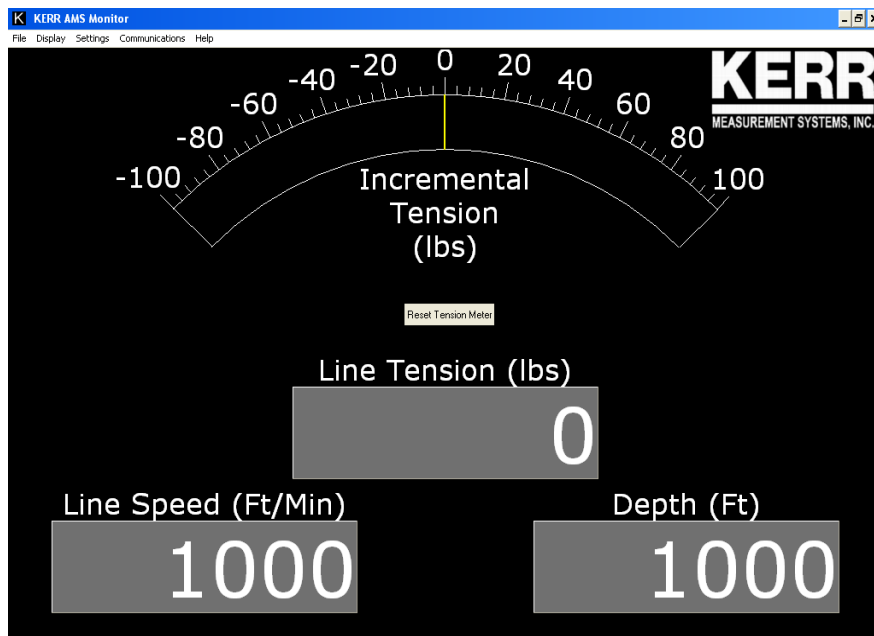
K KERR AMS Monitor

File Display Settings Communications Help

-100 -80 -60 -40 -20 0 20 40 60 80 100

Incremental Tension (lbs)

KERR
MEASUREMENT SYSTEMS, INC.

Reset Tension Meter

Line Tension (lbs)

0

Line Speed (Ft/Min)

1000

Depth (Ft)

1000